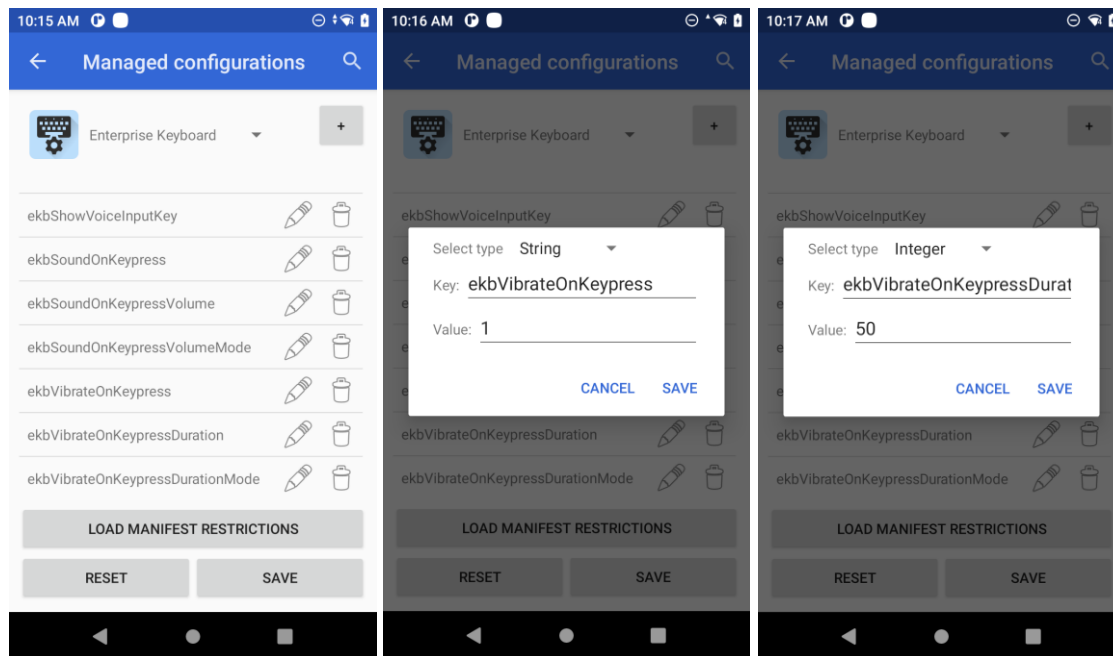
10:15 AM

Managed configurations

Enterprise Keyboard

+

ekbShowVoiceInputKey

ekbSoundOnKeypress

ekbSoundOnKeypressVolume

ekbSoundOnKeypressVolumeMode

ekbVibrateOnKeypress

ekbVibrateOnKeypressDuration

ekbVibrateOnKeypressDurationMode

LOAD MANIFEST RESTRICTIONS

RESET

SAVE

10:16 AM

Managed configurations

Enterprise Keyboard

+

ekbShowVoiceInputKey

Select type String

Key: ekbVibrateOnKeypress

Value: 1

CANCEL SAVE

ekbVibrateOnKeypressDuration

ekbVibrateOnKeypressDurationMode

LOAD MANIFEST RESTRICTIONS

RESET

SAVE

10:17 AM

Managed configurations

Enterprise Keyboard

+

ekbShowVoiceInputKey

Select type Integer

Key: ekbVibrateOnKeypressDurat

Value: 50

CANCEL SAVE

ekbVibrateOnKeypressDuration

ekbVibrateOnKeypressDurationMode

LOAD MANIFEST RESTRICTIONS

RESET

SAVE